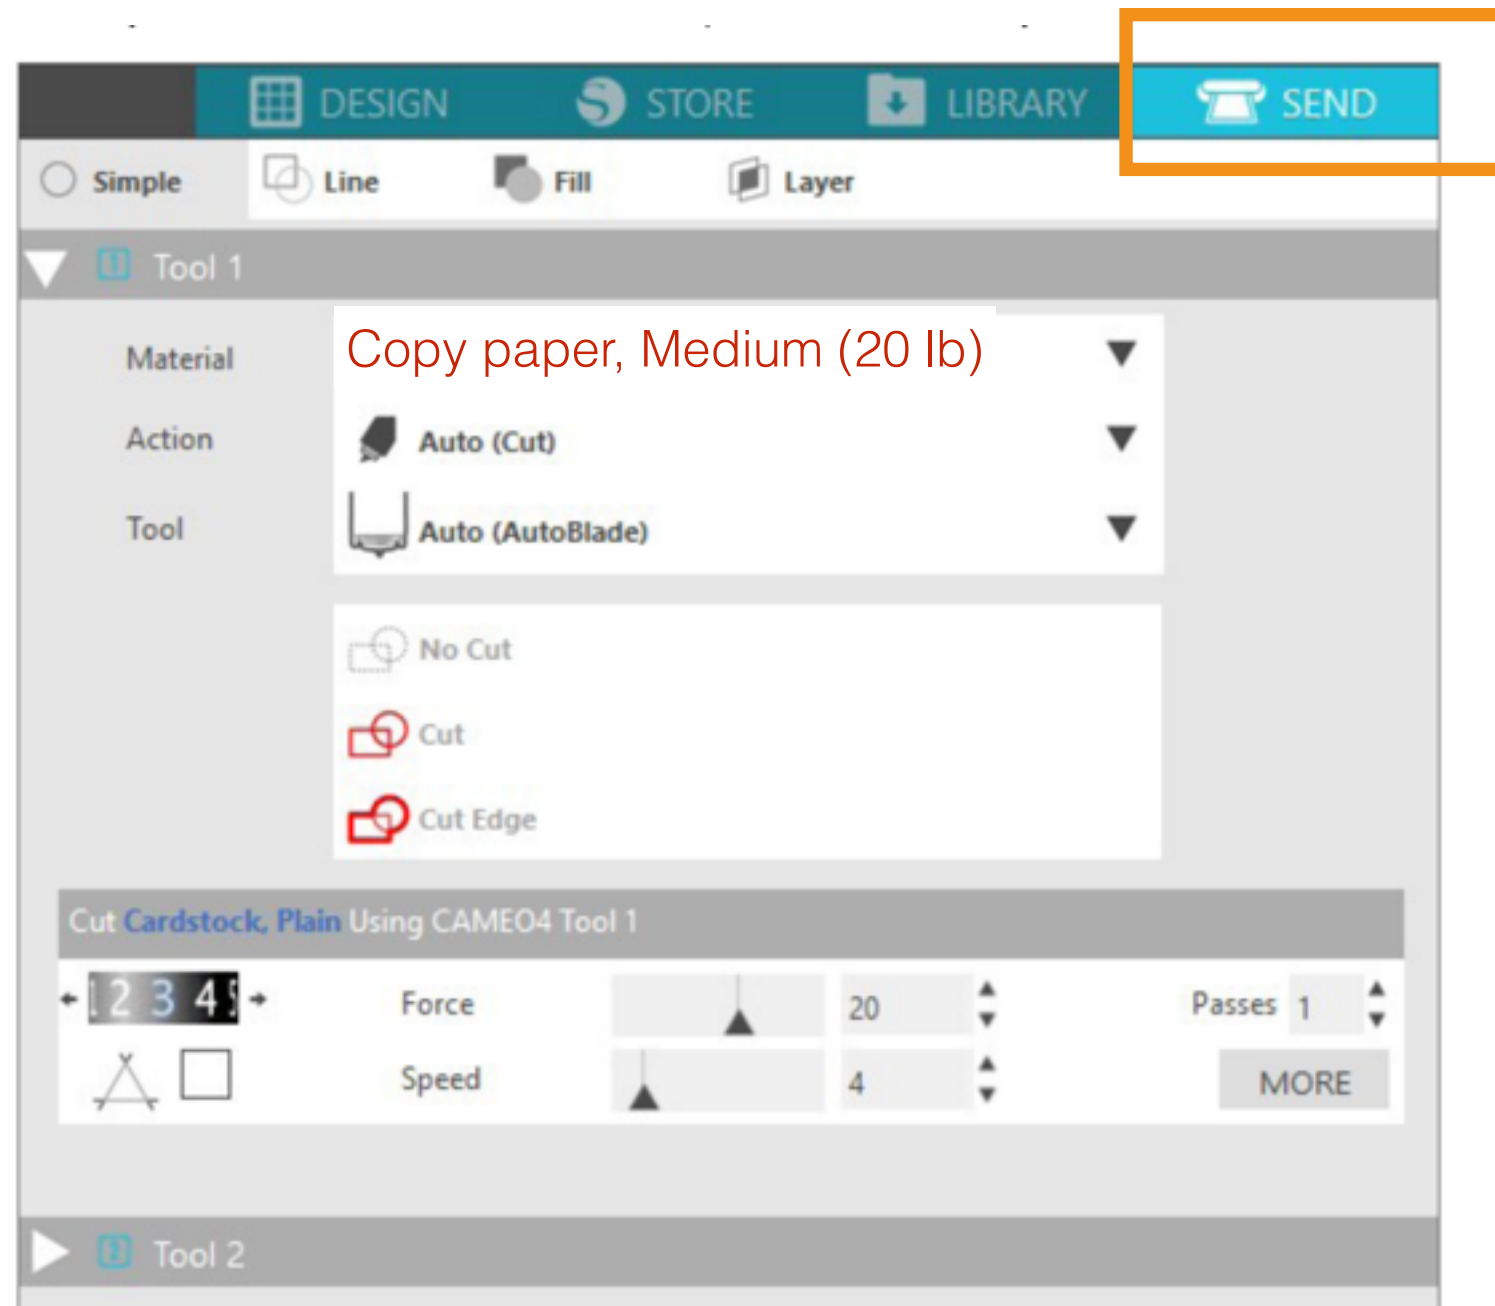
DESIGN STORE LIBRARY SEND

Simple Line Fill Layer

Tool 1

Material Copy paper, Medium (20 lb)

Action Auto (Cut)

Tool Auto (AutoBlade)

No Cut

Cut

Cut Edge

Cut Cardstock, Plain Using CAMEO4 Tool 1

1 2 3 4 5

Force 20

Passes 1

Speed 4

MORE

Tool 2